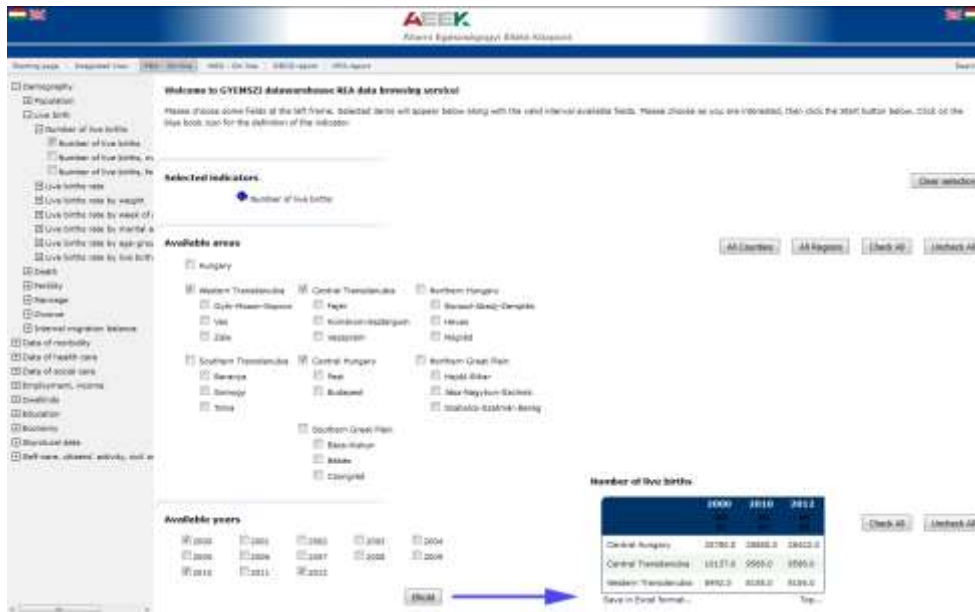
AEEK
Állami Egészségügyi Ellátó Központ

Starting page | Integrated View | RKA - Sorting | NKS - On line | OEKS reports | HFA report

Search

Demography
Population
Live birth
Number of live births
Number of live births
Number of live births, in
Number of live births, fe
Live births rate
Live births rate by weight
Live births rate by week of
Live births rate by marital s
Live births rate by age grou
Live births rate by live birth
Death
Fertility
Marriage
Divorce
Internal migration balance
Data of morbidity
Data of health care
Data of social care
Employment, income
Dwellings
Education
Economy
Structural data
Self-care, citizens' activity, civil or

Welcome to GYEMSZI datawarehouse REA data browsing service!

Please choose some fields at the left frame. Selected items will appear below along with the valid interval available fields. Please choose as you are interested, then click the Start button below. Click on the blue book icon for the definition of the indicator.

Selected indicators
Number of live births

Clear selection

Available areas
All Counties | All Regions | Check All | Uncheck All

Hungary
Western Transdanubia
Győr-Moson-Sopron
Vas
Zala
Central Transdanubia
Fejér
Komárom-Esztergom
Veszprém
Northern Hungary
Borsod-Abaúj-Zemplén
Heves
Nógrád
Southern Transdanubia
Baranya
Somogy
Tolna
Central Hungary
Pest
Budapest
Northern Great Plain
Hajdú-Bihar
Jász-Nagykun-Szolnok
Szabolcs-Szatmár-Bereg
Southern Great Plain
Bács-Kiskun
Békés
Csongrád

Available years
2000 | 2001 | 2002 | 2003 | 2004
2005 | 2006 | 2007 | 2008 | 2009
2010 | 2011 | 2012

Check All | Uncheck All

Start

Number of live births

| | 2000 | 2010 | 2012 |
|---|---|---|---|
| Central Hungary | 29780.0 | 28888.0 | 28410.0 |
| Central Transdanubia | 10137.0 | 9565.0 | 8580.0 |
| Western Transdanubia | 8950.0 | 8155.0 | 8184.0 |

Save in Excel format... Top...